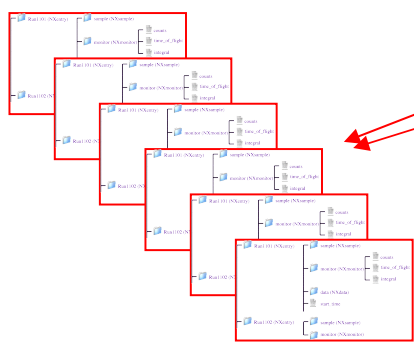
Run1101 (NXentry)
sample (NXsample)
monitor (NXmonitor)
counts
time_of_flight
integral
Run1102 (NXentry)

Run1101 (NXentry)
sample (NXsample)
monitor (NXmonitor)
counts
time_of_flight
integral
Run1102 (NXentry)

Run1101 (NXentry)
sample (NXsample)
monitor (NXmonitor)
counts
time_of_flight
integral
Run1102 (NXentry)

Run1101 (NXentry)
sample (NXsample)
monitor (NXmonitor)
counts
time_of_flight
integral
Run1102 (NXentry)

Run1101 (NXentry)
sample (NXsample)
monitor (NXmonitor)
counts
time_of_flight
integral
Run1102 (NXentry)

Run1101 (NXentry)
sample (NXsample)
monitor (NXmonitor)
counts
time_of_flight
integral
data (NXdata)
start_time
Run1102 (NXentry)
sample (NXsample)
monitor (NXmonitor)